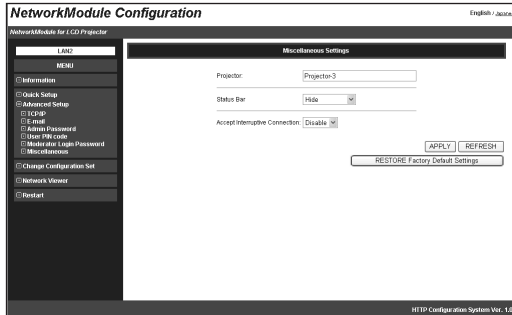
NetworkModule Configuration

English / Japanese

NetworkModule for LCD Projector

LAN2

MENU

Information

Quick Setup

Advanced Setup

TCP/IP

E-mail

Admin Password

User PIN code

Moderator Login Password

Miscellaneous

Change Configuration Set

Network Viewer

Restart

Miscellaneous Settings

Projector: Projector-3

Status Bar: Hide

Accept Interruptive Connection: Disable

APPLY REFRESH

RESTORE Factory Default Settings

HTTP Configuration System Ver. 1.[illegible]